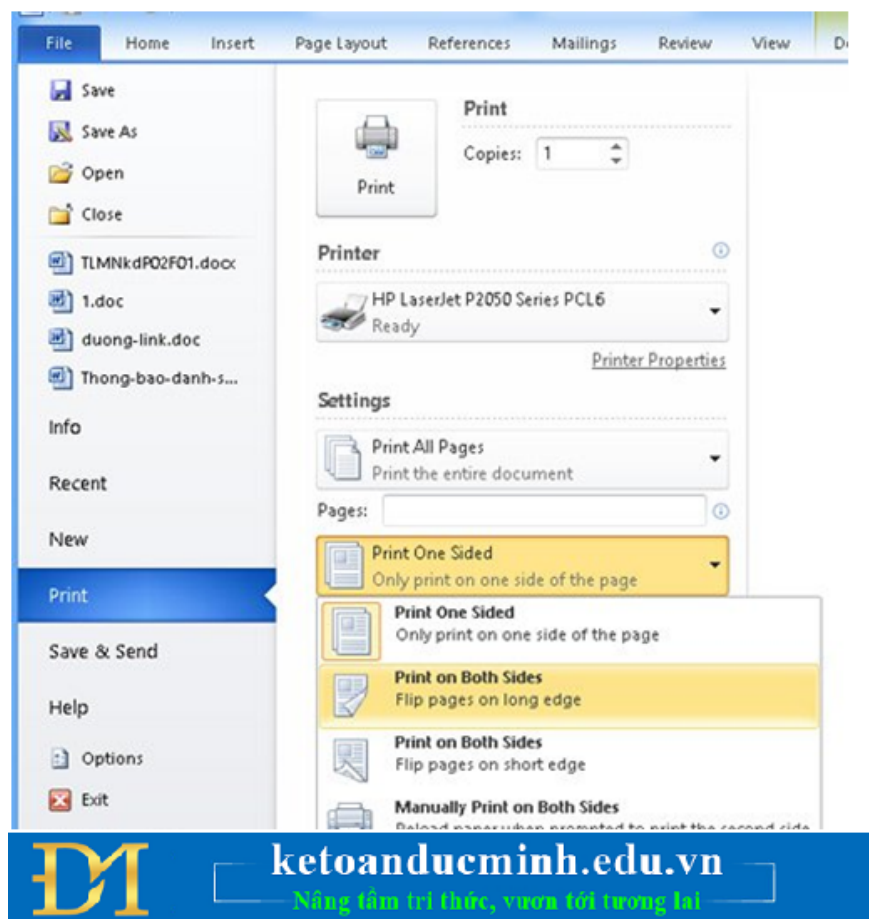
File Home Insert Page Layout References Mailings Review View D

Save
Save As
Open
Close
TLMNkdP02F01.docx
1.doc
duong-link.doc
Thong-bao-danh-s...
Info
Recent
New
Print
Save & Send
Help
Options
Exit

Print
Print
Copies: 1

Printer
HP LaserJet P2050 Series PCL6
Ready
Printer Properties

Settings
Print All Pages
Print the entire document
Pages:
Print One Sided
Only print on one side of the page

Print One Sided
Only print on one side of the page
Print on Both Sides
Flip pages on long edge
Print on Both Sides
Flip pages on short edge
Manually Print on Both Sides
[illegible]

ketoanducminh.edu.vn
Nâng tầm tri thức, vươn tới tương lai